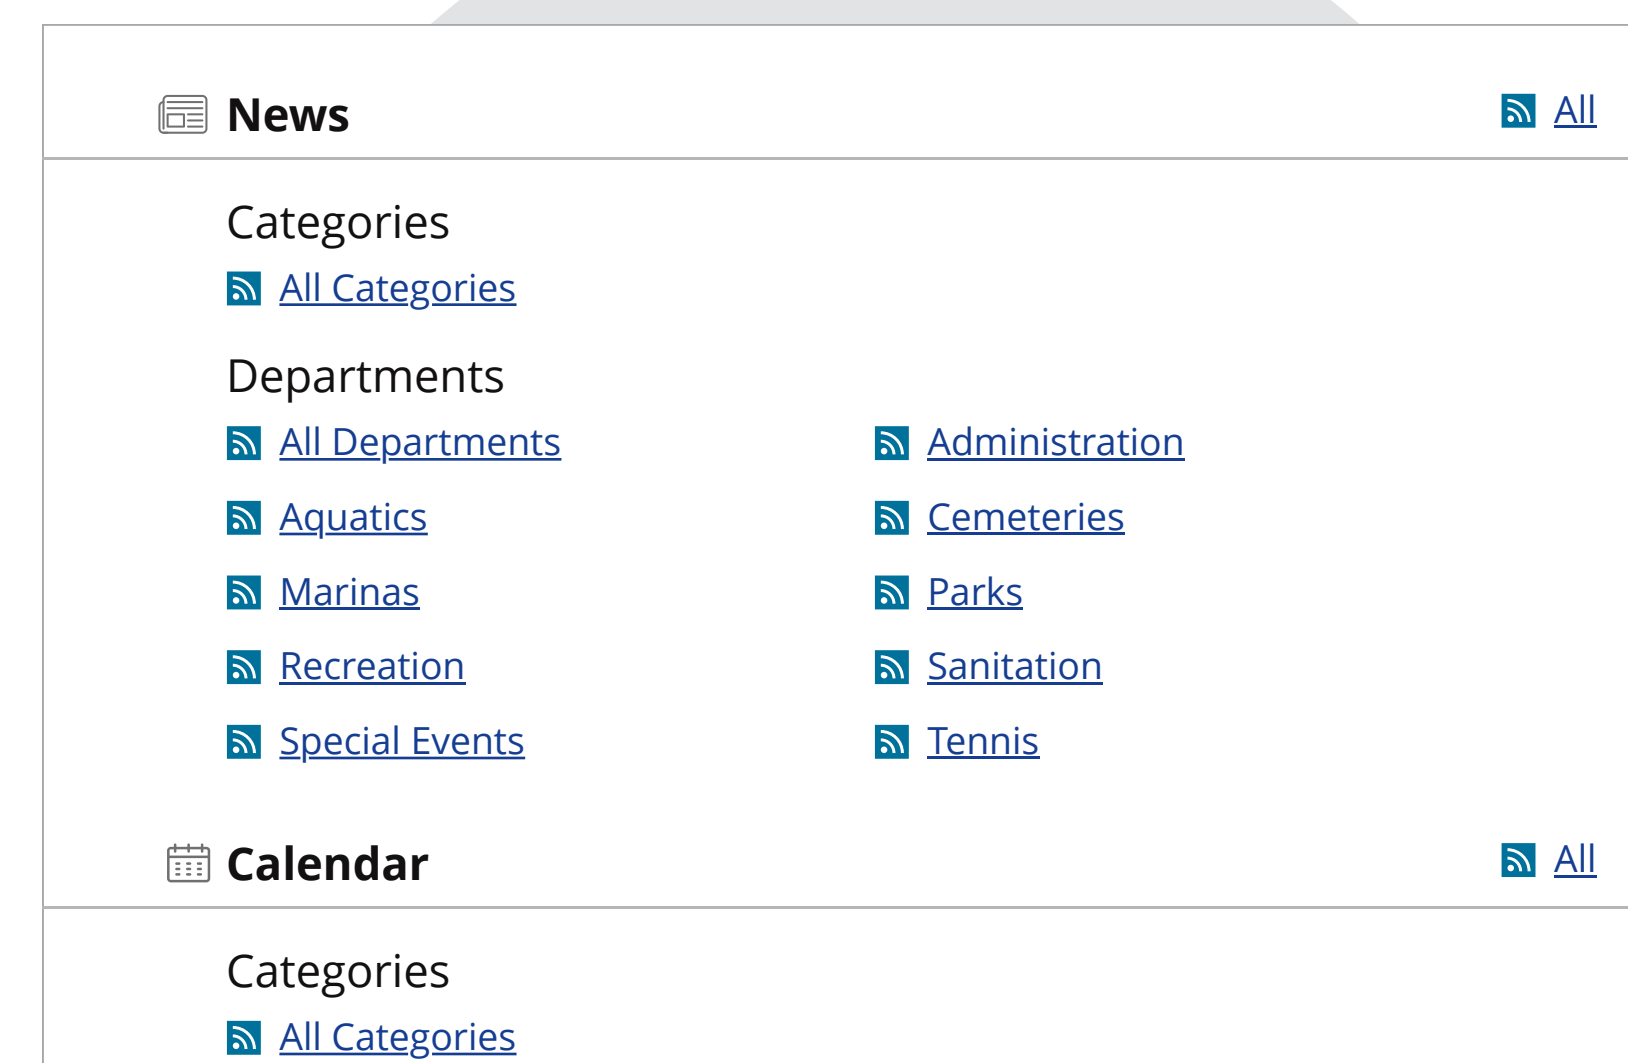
News

All

Categories

All Categories

Departments

All Departments

Aquatics

Marinas

Recreation

Special Events

Administration

Cemeteries

Parks

Sanitation

Tennis

Calendar

All

Categories

All Categories